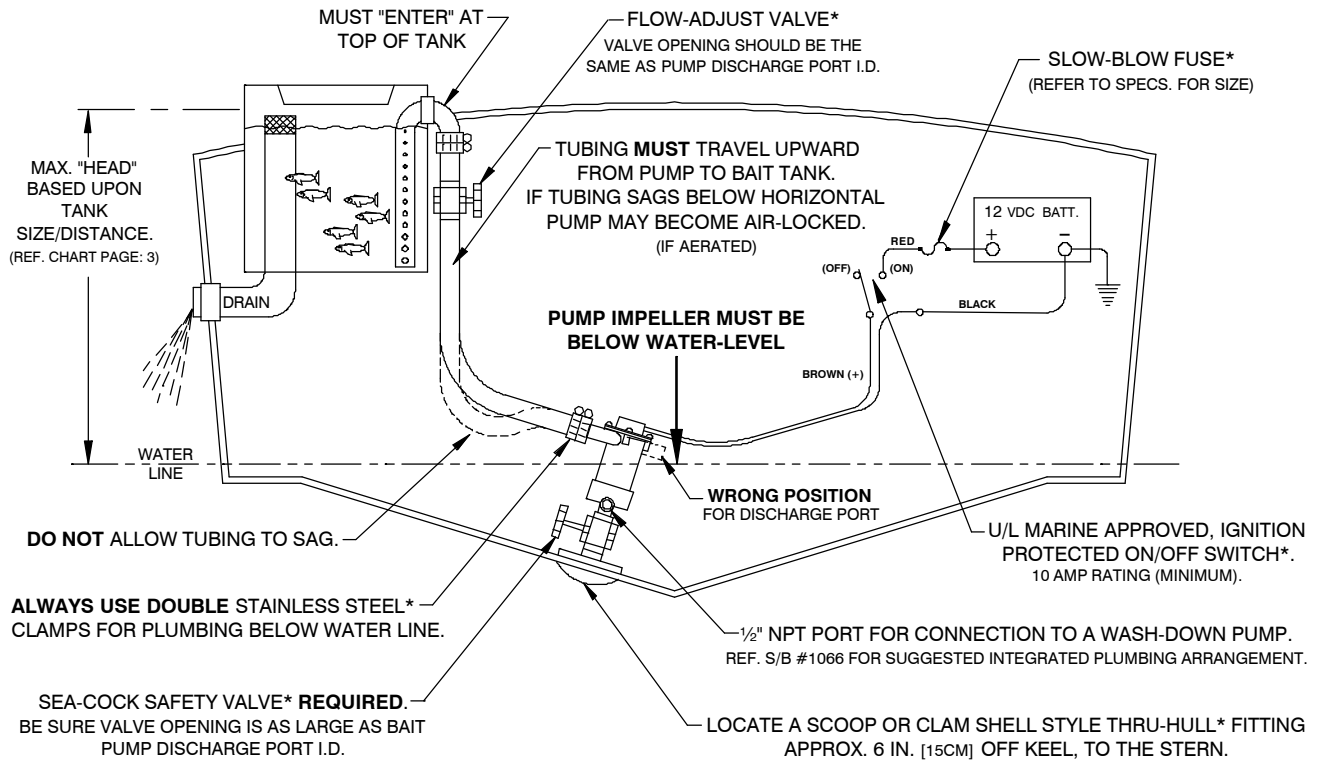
MUST "ENTER" AT TOP OF TANK

FLOW-ADJUST VALVE*
VALVE OPENING SHOULD BE THE SAME AS PUMP DISCHARGE PORT I.D.

SLOW-BLOW FUSE*
(REFER TO SPECS. FOR SIZE)

MAX. "HEAD" BASED UPON TANK SIZE/DISTANCE.
(REF. CHART PAGE: 3)

TUBING **MUST** TRAVEL UPWARD FROM PUMP TO BAIT TANK.
IF TUBING SAGS BELOW HORIZONTAL PUMP MAY BECOME AIR-LOCKED.
(IF AERATED)

12 VDC BATT.
+
−

RED

(OFF)

(ON)

BLACK

DRAIN

**PUMP IMPELLER MUST BE BELOW WATER-LEVEL**

BROWN (+)

WATER LINE

**WRONG POSITION**
FOR DISCHARGE PORT

**DO NOT** ALLOW TUBING TO SAG.

U/L MARINE APPROVED, IGNITION PROTECTED ON/OFF SWITCH*.
10 AMP RATING (MINIMUM).

**ALWAYS USE DOUBLE** STAINLESS STEEL* CLAMPS FOR PLUMBING BELOW WATER LINE.

½" NPT PORT FOR CONNECTION TO A WASH-DOWN PUMP.
REF. S/B #1066 FOR SUGGESTED INTEGRATED PLUMBING ARRANGEMENT.

SEA-COCK SAFETY VALVE* **REQUIRED**.
BE SURE VALVE OPENING IS AS LARGE AS BAIT PUMP DISCHARGE PORT I.D.

LOCATE A SCOOP OR CLAM SHELL STYLE THRU-HULL* FITTING APPROX. 6 IN. [15CM] OFF KEEL, TO THE STERN.